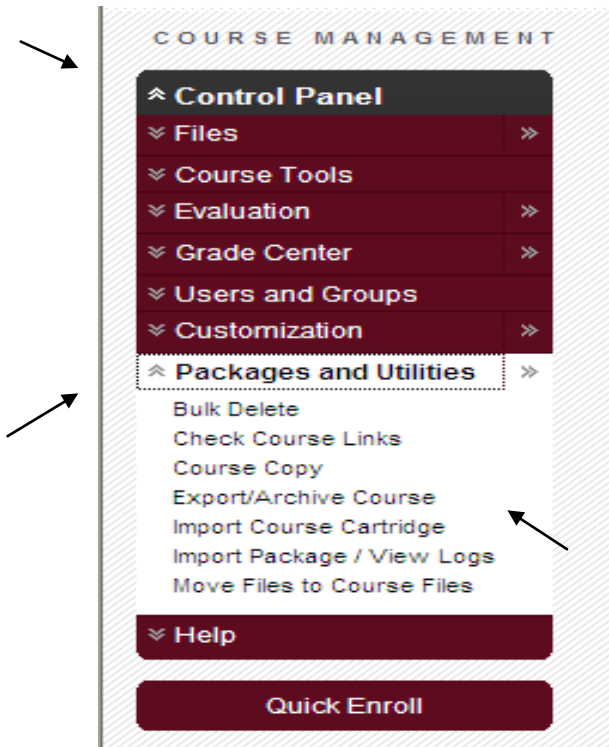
COURSE MANAGEMENT

Control Panel
Files
Course Tools
Evaluation
Grade Center
Users and Groups
Customization
Packages and Utilities
Bulk Delete
Check Course Links
Course Copy
Export/Archive Course
Import Course Cartridge
Import Package / View Logs
Move Files to Course Files
Help

Quick Enroll